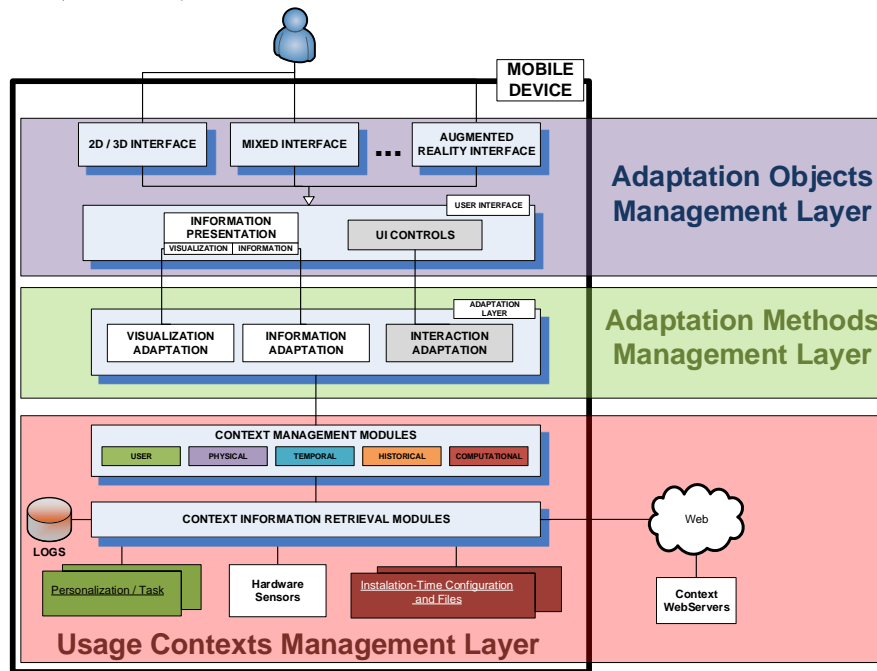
MOBILE DEVICE

2D / 3D INTERFACE

MIXED INTERFACE

...

AUGMENTED REALITY INTERFACE

Adaptation Objects Management Layer

USER INTERFACE

INFORMATION PRESENTATION

VISUALIZATION | INFORMATION

UI CONTROLS

ADAPTATION LAYER

Adaptation Methods Management Layer

VISUALIZATION ADAPTATION

INFORMATION ADAPTATION

INTERACTION ADAPTATION

CONTEXT MANAGEMENT MODULES

USER

PHYSICAL

TEMPORAL

HISTORICAL

COMPUTATIONAL

LOGS

CONTEXT INFORMATION RETRIEVAL MODULES

Web

Personalization / Task

Hardware Sensors

Instalation-Time Configuration and Files

Context WebServers

Usage Contexts Management Layer